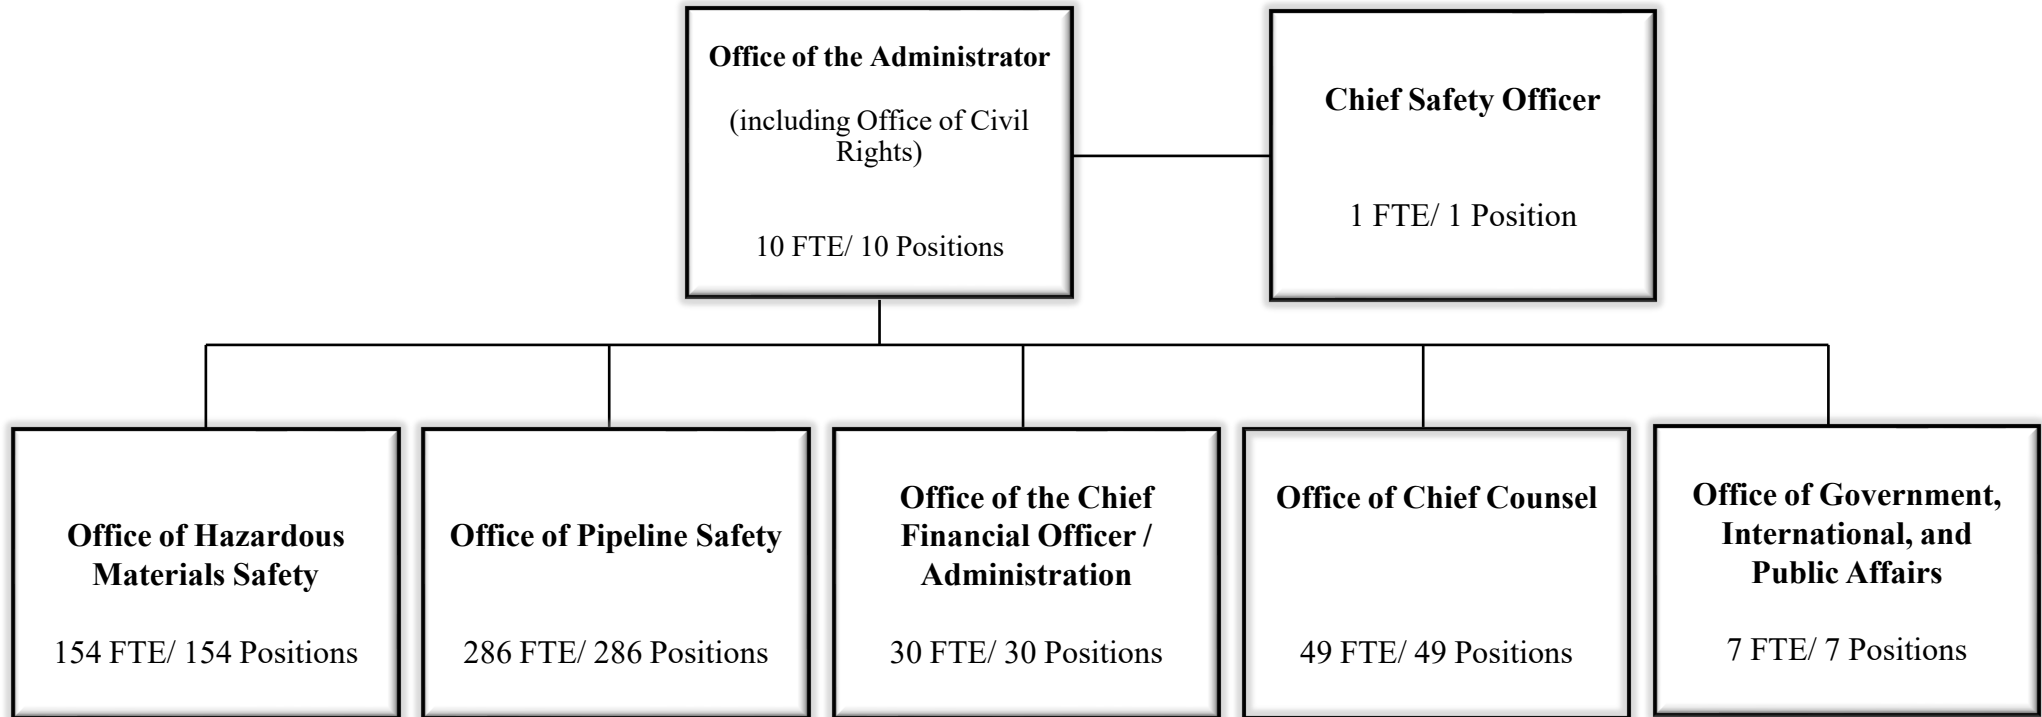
Office of the Administrator

(including Office of Civil Rights)

10 FTE/ 10 Positions

Chief Safety Officer

1 FTE/ 1 Position

Office of Hazardous Materials Safety

154 FTE/ 154 Positions

Office of Pipeline Safety

286 FTE/ 286 Positions

Office of the Chief Financial Officer / Administration

30 FTE/ 30 Positions

Office of Chief Counsel

49 FTE/ 49 Positions

Office of Government, International, and Public Affairs

7 FTE/ 7 Positions